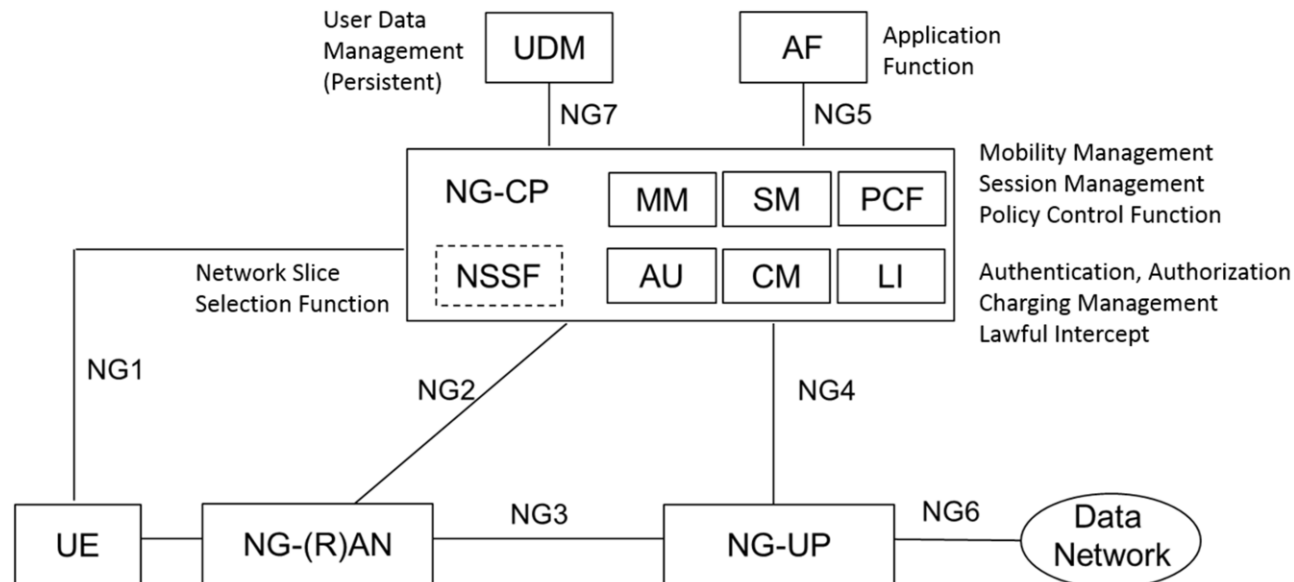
User Data Management (Persistent)

UDM

AF

Application Function

NG7

NG5

NG-CP

MM

SM

PCF

Mobility Management
Session Management
Policy Control Function

Network Slice Selection Function

NSSF

AU

CM

LI

Authentication, Authorization
Charging Management
Lawful Intercept

NG1

NG2

NG4

UE

NG-(R)AN

NG3

NG-UP

NG6

Data Network